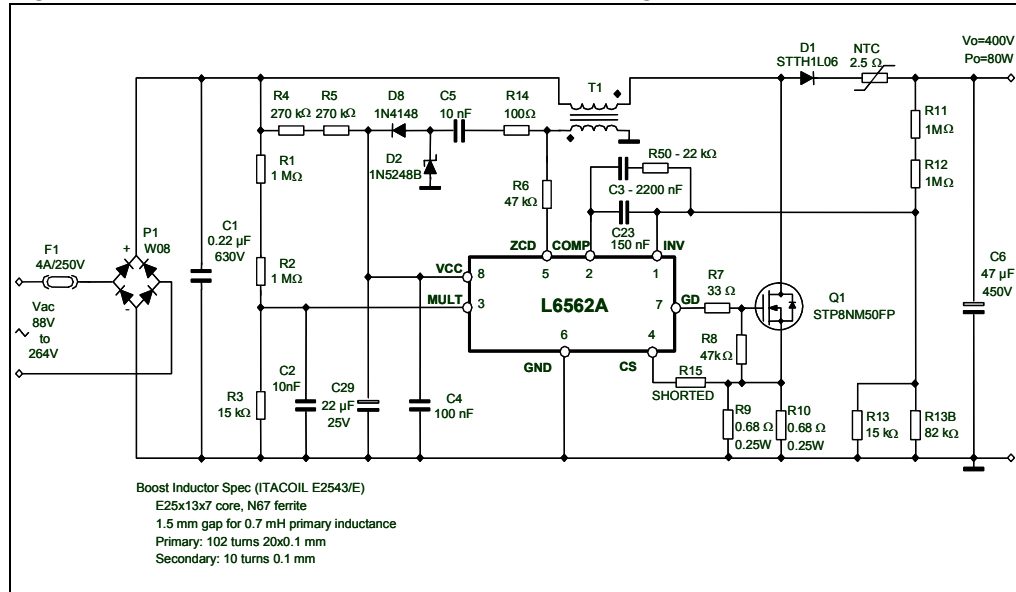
Vo=400V
Po=80W

D1
STTH1L06

NTC
2.5 Ω

T1

R4
270 kΩ

R5
270 kΩ

D8
1N4148

C5
10 nF

R14
100Ω

R50 - 22 kΩ

C3 - 2200 nF

R11
1MΩ

R12
1MΩ

R1
1 MΩ

D2
1N5248B

R6
47 kΩ

C23
150 nF

F1
4A/250V

P1
W08

C1
0.22 µF
630V

R2
1 MΩ

ZCD
COMP
INV

VCC
8
5
2
1

MULT
3

L6562A

7
GD

R7
33 Ω

Q1
STP8NM50FP

C6
47 µF
450V

Vac
88V
to
264V

6
4

GND
CS

R8
47kΩ

R15
SHORTED

R3
15 kΩ

C2
10nF

C29
22 µF
25V

C4
100 nF

R9
0.68 Ω
0.25W

R10
0.68 Ω
0.25W

R13
15 kΩ

R13B
82 kΩ

+
-

Boost Inductor Spec (ITACOIL E2543/E)
E25x13x7 core, N67 ferrite
1.5 mm gap for 0.7 mH primary inductance
Primary: 102 turns 20x0.1 mm
Secondary: 10 turns 0.1 mm